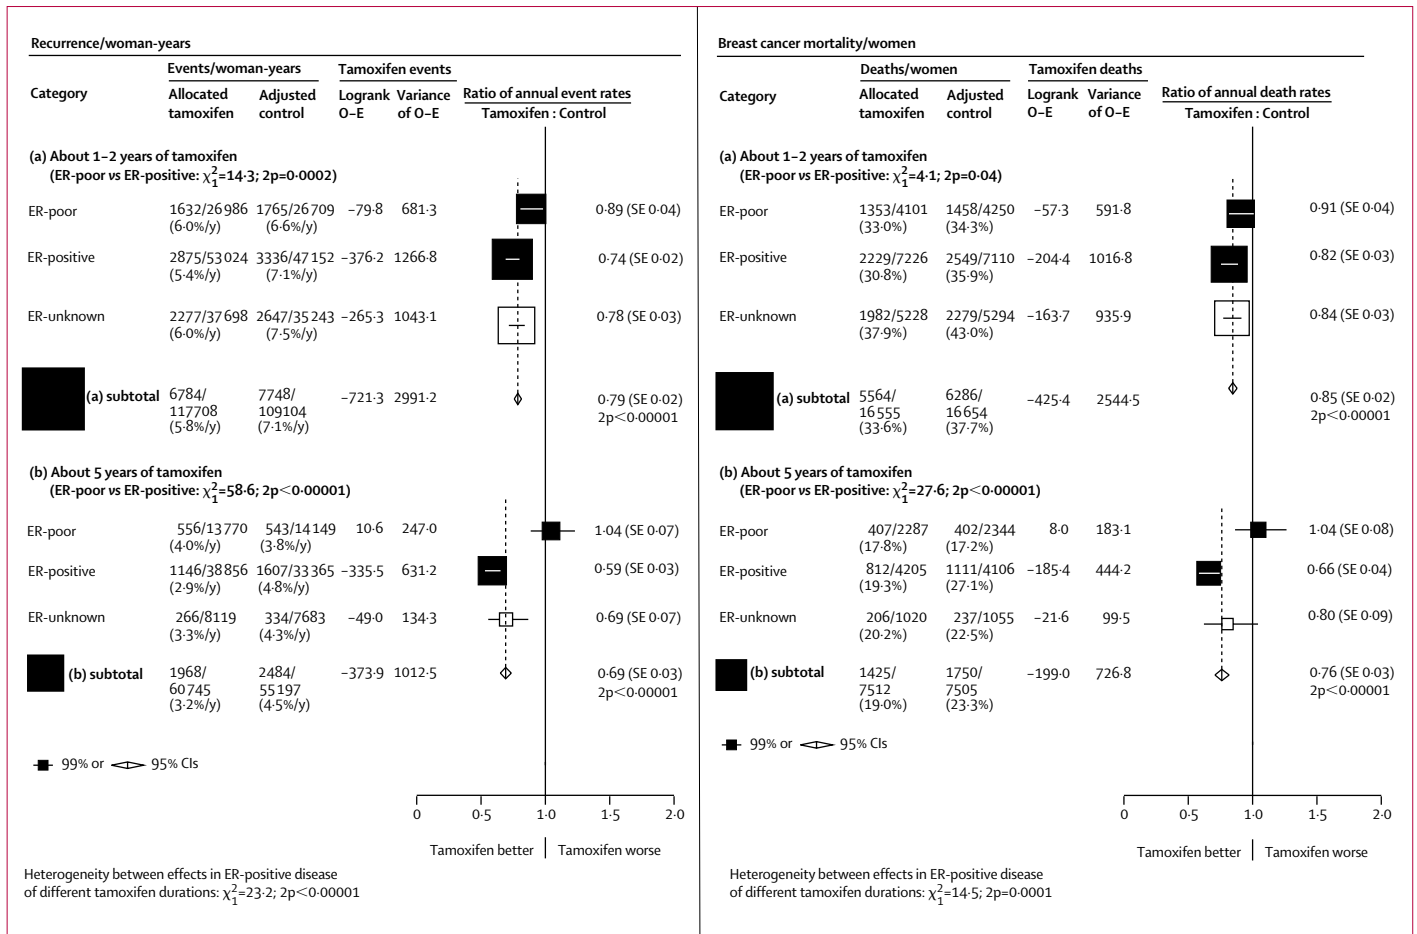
Recurrence/woman-years

| Category | Events/woman-years: Allocated tamoxifen | Events/woman-years: Adjusted control | Tamoxifen events: Logrank O–E | Tamoxifen events: Variance of O–E | Ratio of annual event rates Tamoxifen : Control |
|---|---|---|---|---|---|
| (a) About 1–2 years of tamoxifen (ER-poor *vs* ER-positive: $\chi_1^2$=14·3; 2p=0·0002) | | | | | |
| ER-poor | 1632/26 986 (6·0%/y) | 1765/26 709 (6·6%/y) | −79·8 | 681·3 | 0·89 (SE 0·04) |
| ER-positive | 2875/53 024 (5·4%/y) | 3336/47 152 (7·1%/y) | −376·2 | 1266·8 | 0·74 (SE 0·02) |
| ER-unknown | 2277/37 698 (6·0%/y) | 2647/35 243 (7·5%/y) | −265·3 | 1043·1 | 0·78 (SE 0·03) |
| (a) subtotal | 6784/ 117 708 (5·8%/y) | 7748/ 109 104 (7·1%/y) | −721·3 | 2991·2 | 0·79 (SE 0·02) 2p<0·00001 |
| (b) About 5 years of tamoxifen (ER-poor *vs* ER-positive: $\chi_1^2$=58·6; 2p<0·00001) | | | | | |
| ER-poor | 556/13 770 (4·0%/y) | 543/14 149 (3·8%/y) | 10·6 | 247·0 | 1·04 (SE 0·07) |
| ER-positive | 1146/38 856 (2·9%/y) | 1607/33 365 (4·8%/y) | −335·5 | 631·2 | 0·59 (SE 0·03) |
| ER-unknown | 266/8119 (3·3%/y) | 334/7683 (4·3%/y) | −49·0 | 134·3 | 0·69 (SE 0·07) |
| (b) subtotal | 1968/ 60 745 (3·2%/y) | 2484/ 55 197 (4·5%/y) | −373·9 | 1012·5 | 0·69 (SE 0·03) 2p<0·00001 |

99% or 95% CIs

0 0·5 1·0 1·5 2·0

Tamoxifen better | Tamoxifen worse

Heterogeneity between effects in ER-positive disease of different tamoxifen durations: $\chi_1^2$=23·2; 2p<0·00001

Breast cancer mortality/women

| Category | Deaths/women: Allocated tamoxifen | Deaths/women: Adjusted control | Tamoxifen deaths: Logrank O–E | Tamoxifen deaths: Variance of O–E | Ratio of annual death rates Tamoxifen : Control |
|---|---|---|---|---|---|
| (a) About 1–2 years of tamoxifen (ER-poor *vs* ER-positive: $\chi_1^2$=4·1; 2p=0·04) | | | | | |
| ER-poor | 1353/4101 (33·0%) | 1458/4250 (34·3%) | −57·3 | 591·8 | 0·91 (SE 0·04) |
| ER-positive | 2229/7226 (30·8%) | 2549/7110 (35·9%) | −204·4 | 1016·8 | 0·82 (SE 0·03) |
| ER-unknown | 1982/5228 (37·9%) | 2279/5294 (43·0%) | −163·7 | 935·9 | 0·84 (SE 0·03) |
| (a) subtotal | 5564/ 16 555 (33·6%) | 6286/ 16 654 (37·7%) | −425·4 | 2544·5 | 0·85 (SE 0·02) 2p<0·00001 |
| (b) About 5 years of tamoxifen (ER-poor *vs* ER-positive: $\chi_1^2$=27·6; 2p<0·00001) | | | | | |
| ER-poor | 407/2287 (17·8%) | 402/2344 (17·2%) | 8·0 | 183·1 | 1·04 (SE 0·08) |
| ER-positive | 812/4205 (19·3%) | 1111/4106 (27·1%) | −185·4 | 444·2 | 0·66 (SE 0·04) |
| ER-unknown | 206/1020 (20·2%) | 237/1055 (22·5%) | −21·6 | 99·5 | 0·80 (SE 0·09) |
| (b) subtotal | 1425/ 7512 (19·0%) | 1750/ 7505 (23·3%) | −199·0 | 726·8 | 0·76 (SE 0·03) 2p<0·00001 |

99% or 95% CIs

0 0·5 1·0 1·5 2·0

Tamoxifen better | Tamoxifen worse

Heterogeneity between effects in ER-positive disease of different tamoxifen durations: $\chi_1^2$=14·5; 2p=0·0001